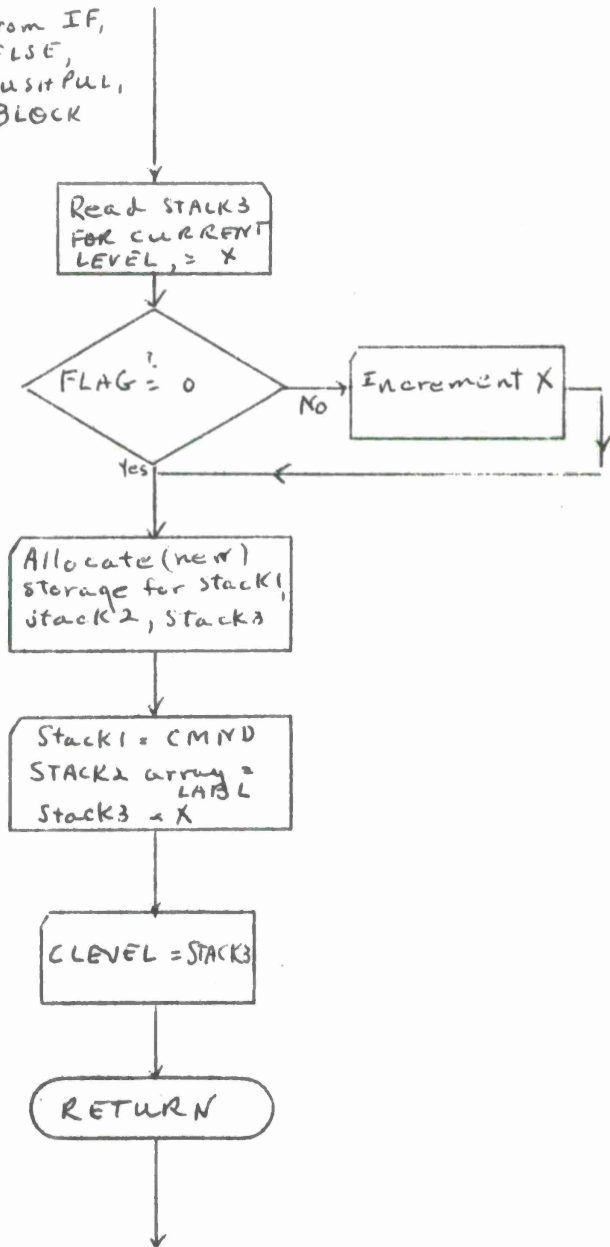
rom IF,
ELSE,
USHPUL,
BLOCK

Read STACK3 FOR CURRENT LEVEL, = X

FLAG $\overset{?}{=}$ 0

No

Increment X

Yes

Allocate (new) storage for stack1, stack2, Stack3

Stack1 = CMND
STACK2 array = LABL
Stack3 = X

CLEVEL = STACK3

RETURN